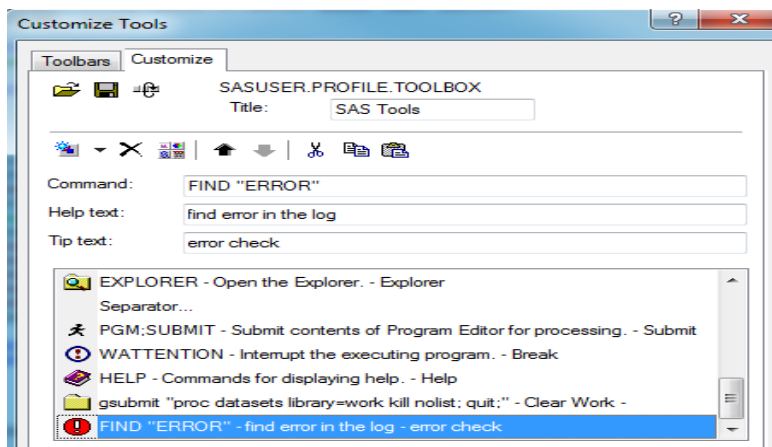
Customize Tools

Toolbars Customize

SASUSER.PROFILE.TOOLBOX

Title: SAS Tools

Command: FIND "ERROR"

Help text: find error in the log

Tip text: error check

EXPLORER - Open the Explorer. - Explorer

Separator...

PGM;SUBMIT - Submit contents of Program Editor for processing. - Submit

WATTENTION - Interrupt the executing program. - Break

HELP - Commands for displaying help. - Help

gsubmit "proc datasets library=work kill nolist; quit;" - Clear Work -

FIND "ERROR" - find error in the log - error check